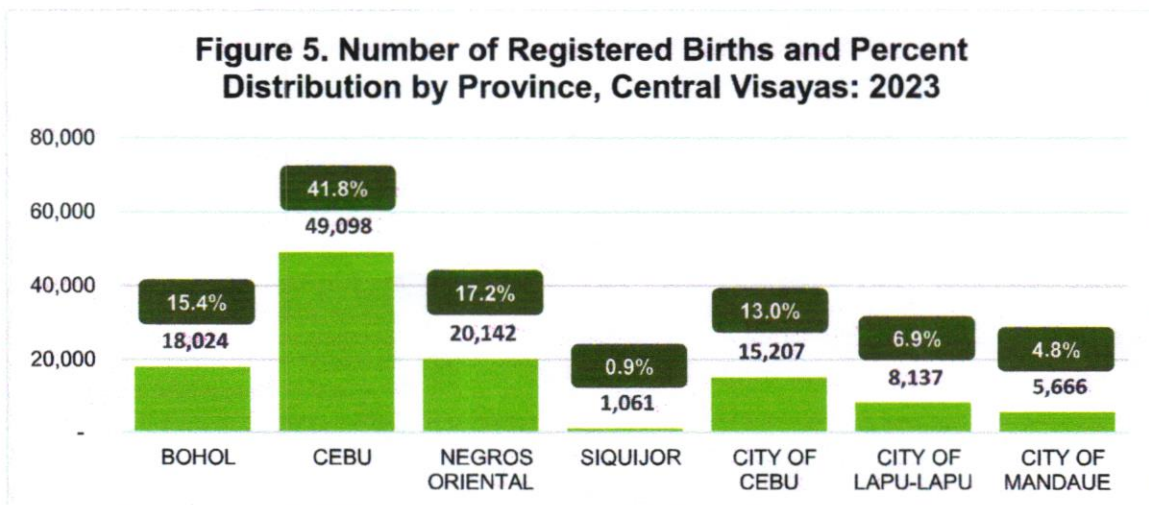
Figure 5. Number of Registered Births and Percent Distribution by Province, Central Visayas: 2023

80,000
60,000
40,000
20,000
-

15.4%
18,024
41.8%
49,098
17.2%
20,142
0.9%
1,061
13.0%
15,207
6.9%
8,137
4.8%
5,666

BOHOL
CEBU
NEGROS ORIENTAL
SIQUIJOR
CITY OF CEBU
CITY OF LAPU-LAPU
CITY OF MANDAUE